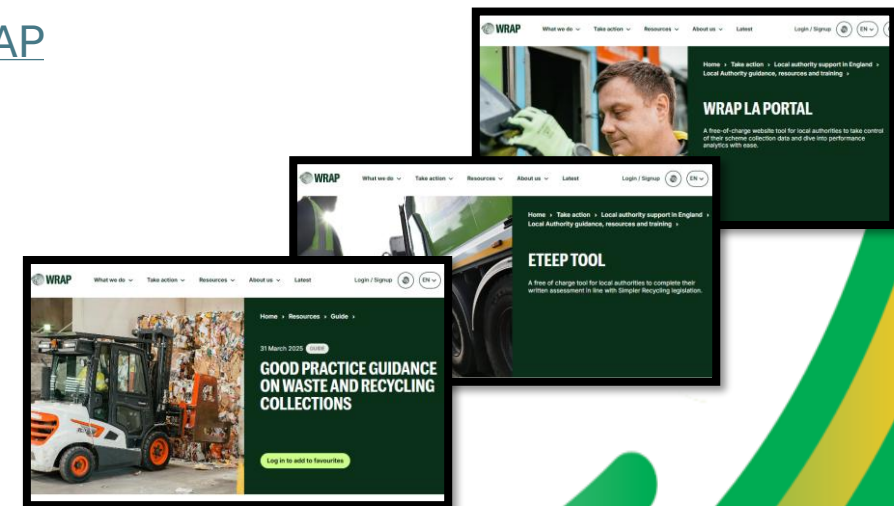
AP

WRAP What we do Take action Resources About us Latest Login / Signup EN

Home › Take action › Local authority support in England › Local Authority guidance, resources and training ›

WRAP LA PORTAL

A free-of-charge website tool for local authorities to take control of their scheme collection data and dive into performance analytics with ease.

WRAP What we do Take action Resources About us Latest Login / Signup EN

Home › Take action › Local authority support in England › Local Authority guidance, resources and training ›

ETEEP TOOL

A free of charge tool for local authorities to complete their written assessment in line with Simpler Recycling legislation.

WRAP What we do Take action Resources About us Latest Login / Signup EN

Home › Resources › Guide ›

31 March 2025 GUIDE

GOOD PRACTICE GUIDANCE ON WASTE AND RECYCLING COLLECTIONS

Log in to add to favourites